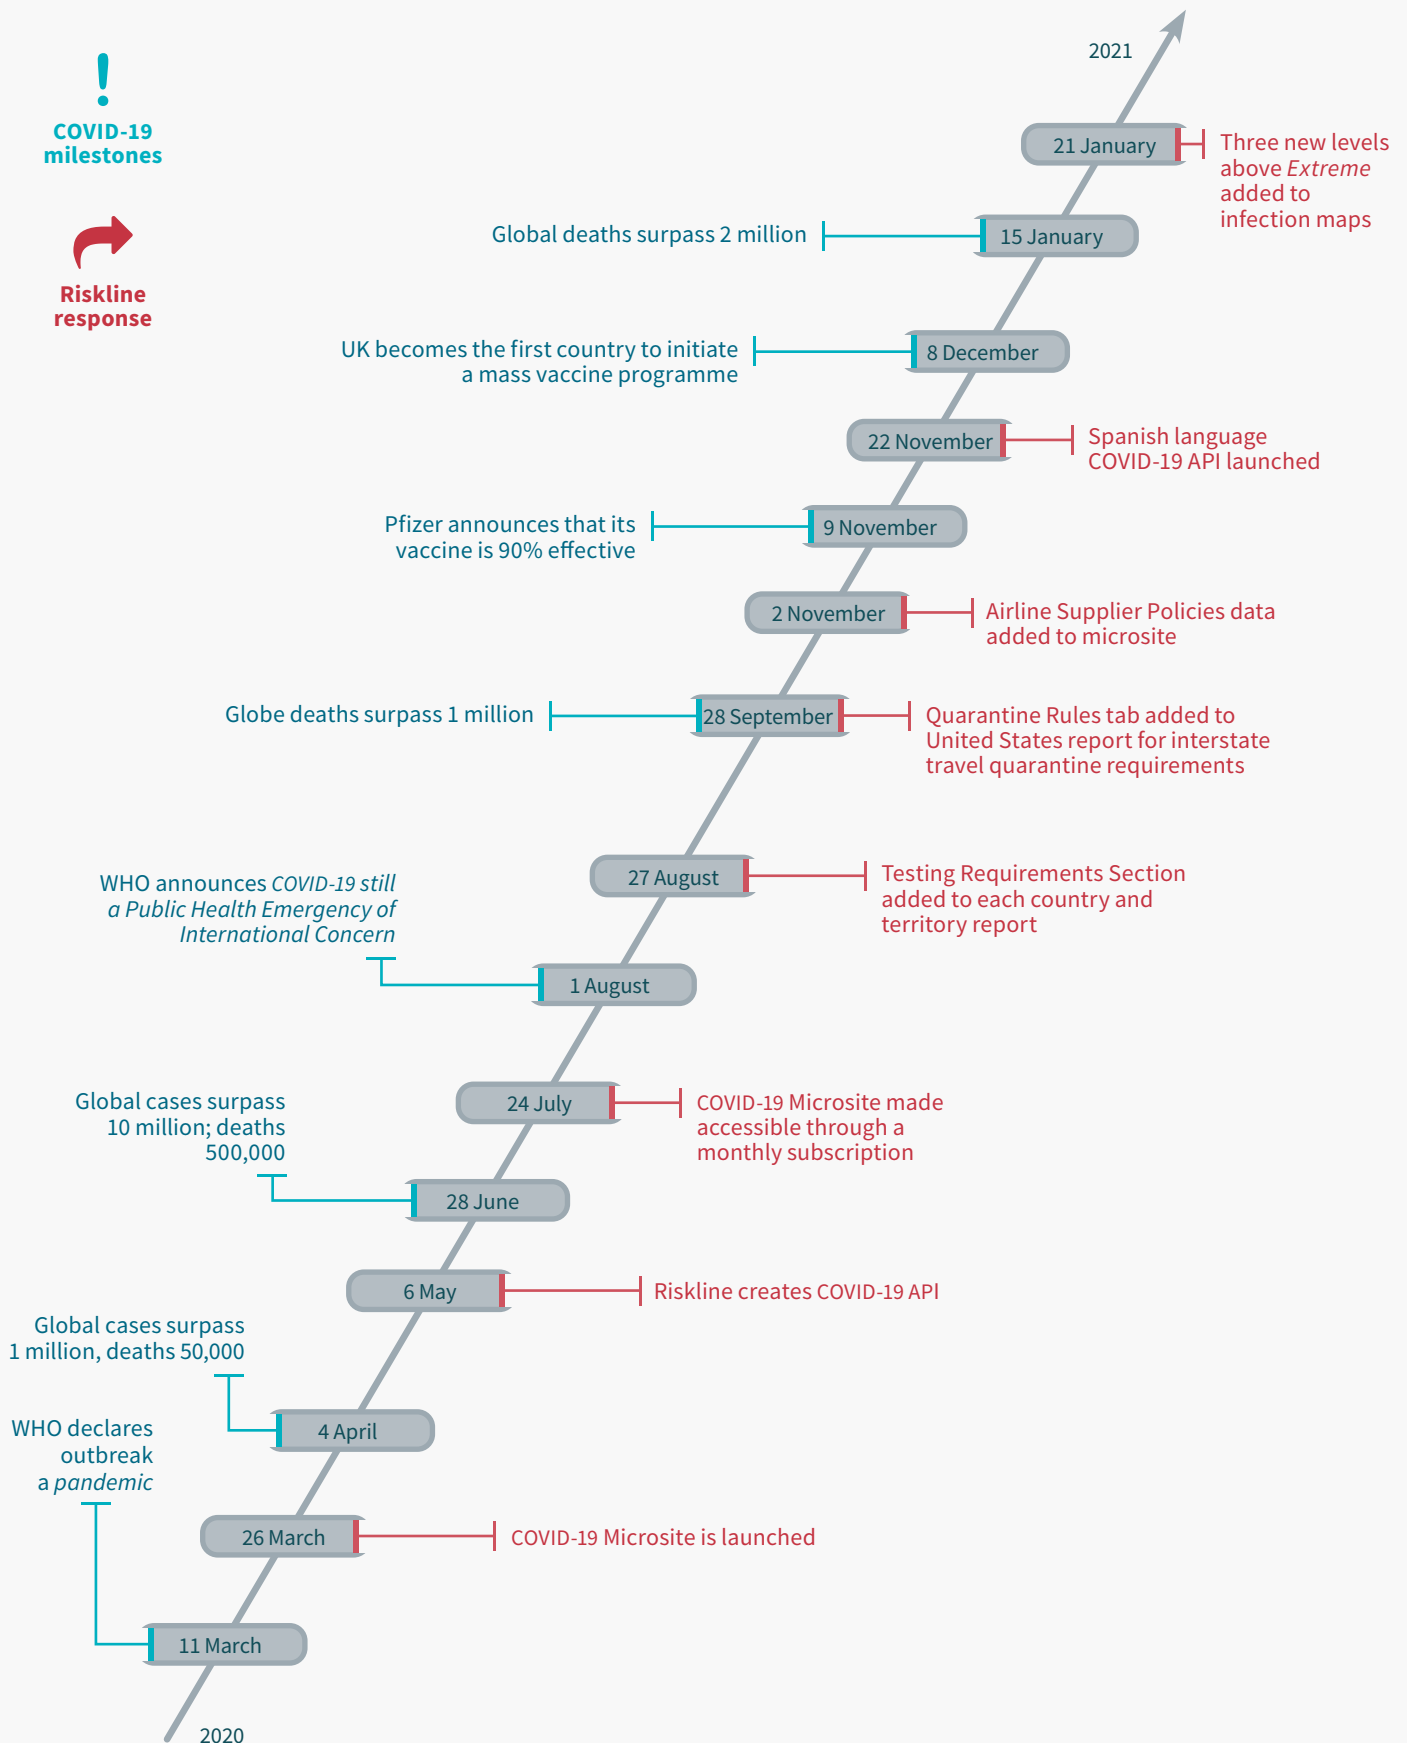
!
COVID-19 milestones

Riskline response

2021

21 January
Three new levels above *Extreme* added to infection maps

Global deaths surpass 2 million
15 January

UK becomes the first country to initiate a mass vaccine programme
8 December

22 November
Spanish language COVID-19 API launched

Pfizer announces that its vaccine is 90% effective
9 November

2 November
Airline Supplier Policies data added to microsite

Globe deaths surpass 1 million
28 September
Quarantine Rules tab added to United States report for interstate travel quarantine requirements

27 August
Testing Requirements Section added to each country and territory report

WHO announces *COVID-19 still a Public Health Emergency of International Concern*
1 August

24 July
COVID-19 Microsite made accessible through a monthly subscription

Global cases surpass 10 million; deaths 500,000
28 June

6 May
Riskline creates COVID-19 API

Global cases surpass 1 million, deaths 50,000
4 April

WHO declares outbreak a *pandemic*

26 March
COVID-19 Microsite is launched

11 March

2020